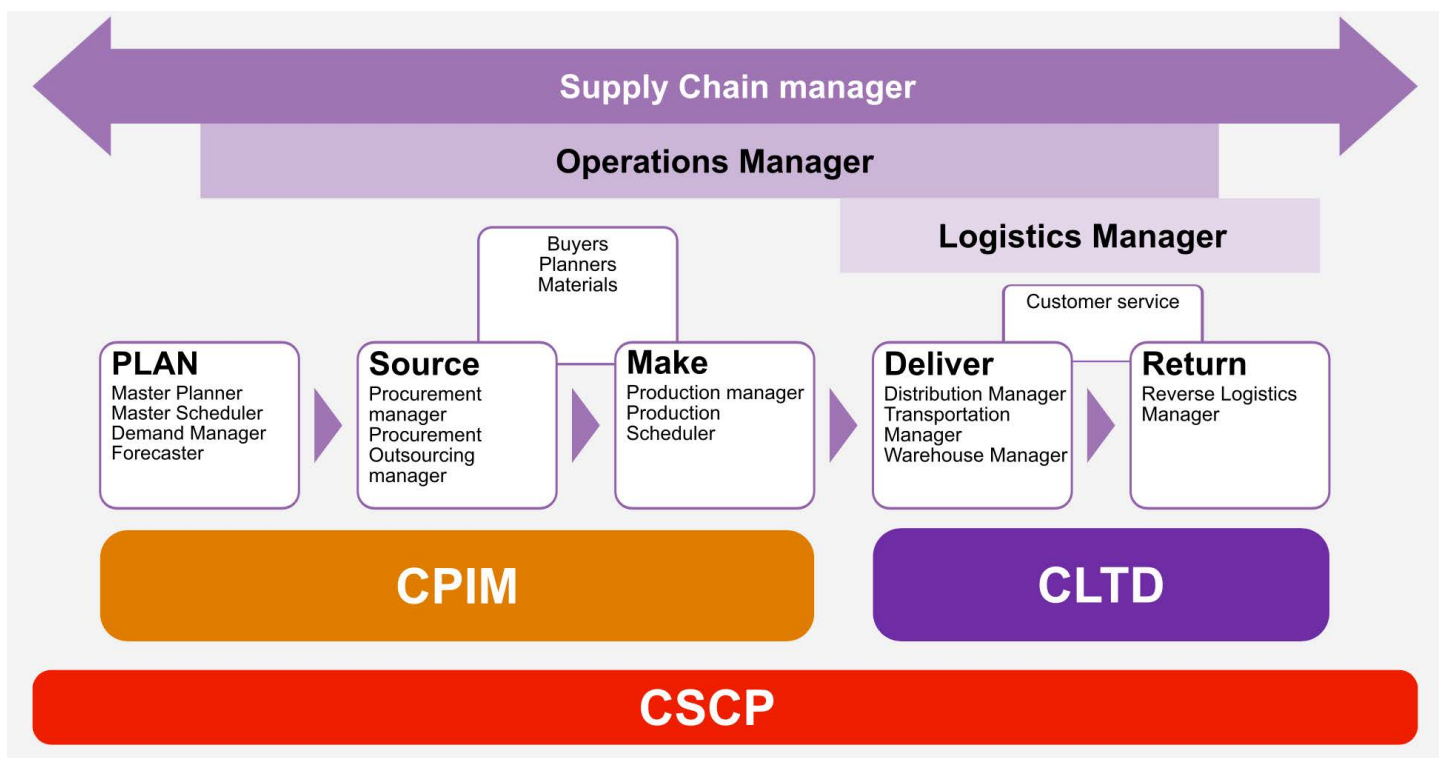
Supply Chain manager

Operations Manager

Logistics Manager

Buyers
Planners
Materials

Customer service

PLAN
Master Planner
Master Scheduler
Demand Manager
Forecaster

Source
Procurement manager
Procurement
Outsourcing manager

Make
Production manager
Production
Scheduler

Deliver
Distribution Manager
Transportation Manager
Warehouse Manager

Return
Reverse Logistics Manager

CPIM

CLTD

CSCP